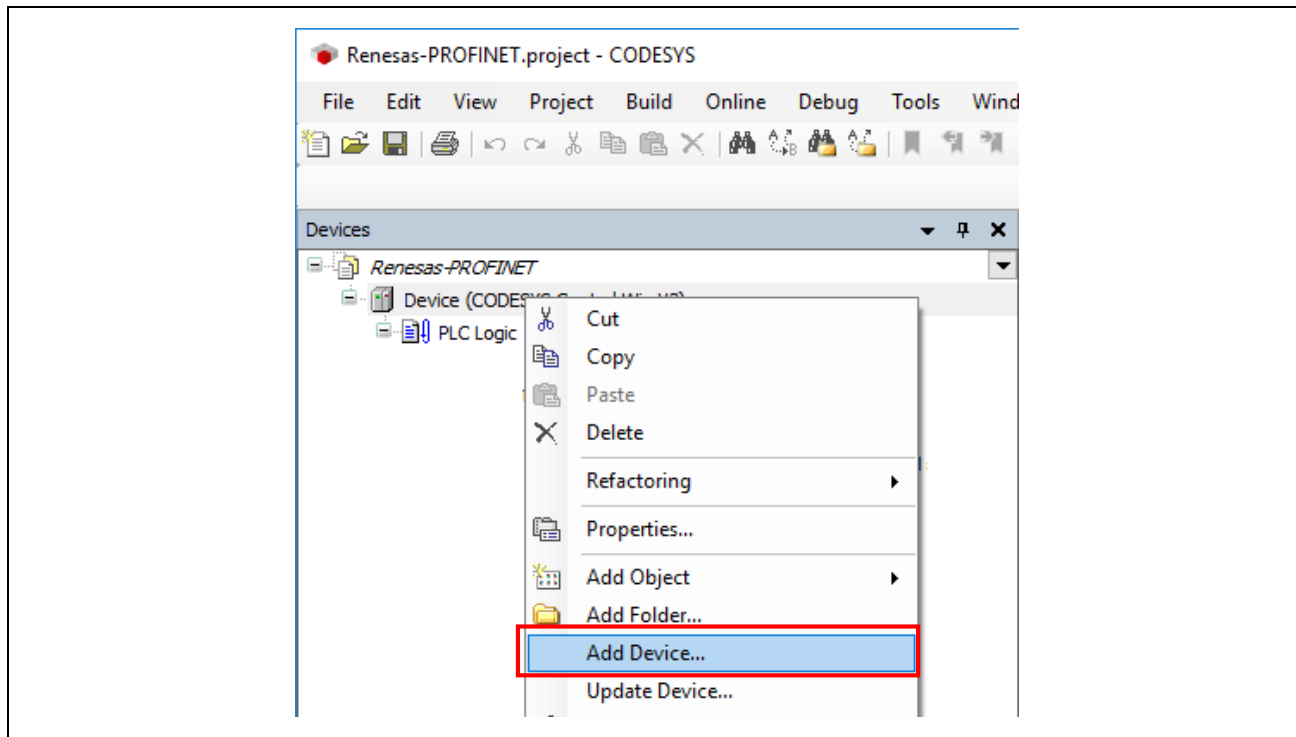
Renesas-PROFINET.project - CODESYS

File Edit View Project Build Online Debug Tools Wind

Devices

Renesas-PROFINET

Device (CODES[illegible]

PLC Logic

Cut
Copy
Paste
Delete
Refactoring
Properties...
Add Object
Add Folder...
Add Device...
Update Device...